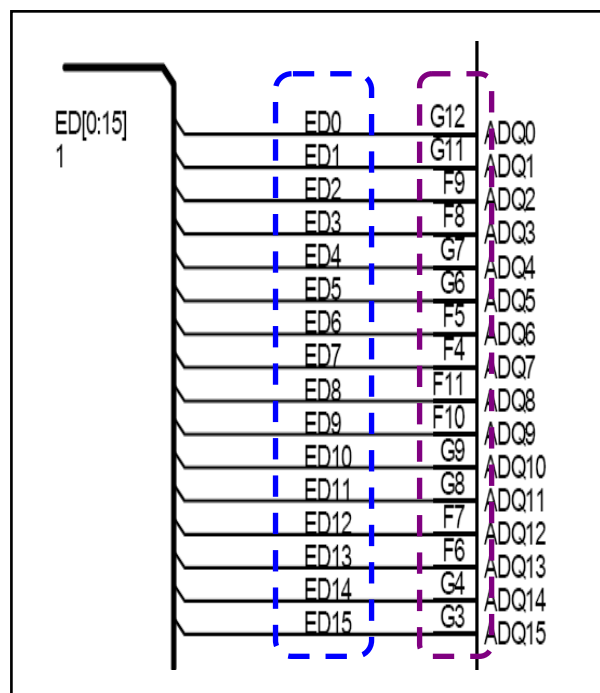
ED[0:15]
1

ED0 G12 ADQ0
ED1 G11 ADQ1
ED2 F9 ADQ2
ED3 F8 ADQ3
ED4 G7 ADQ4
ED5 G6 ADQ5
ED6 F5 ADQ6
ED7 F4 ADQ7
ED8 F11 ADQ8
ED9 F10 ADQ9
ED10 G9 ADQ10
ED11 G8 ADQ11
ED12 F7 ADQ12
ED13 F6 ADQ13
ED14 G4 ADQ14
ED15 G3 ADQ15